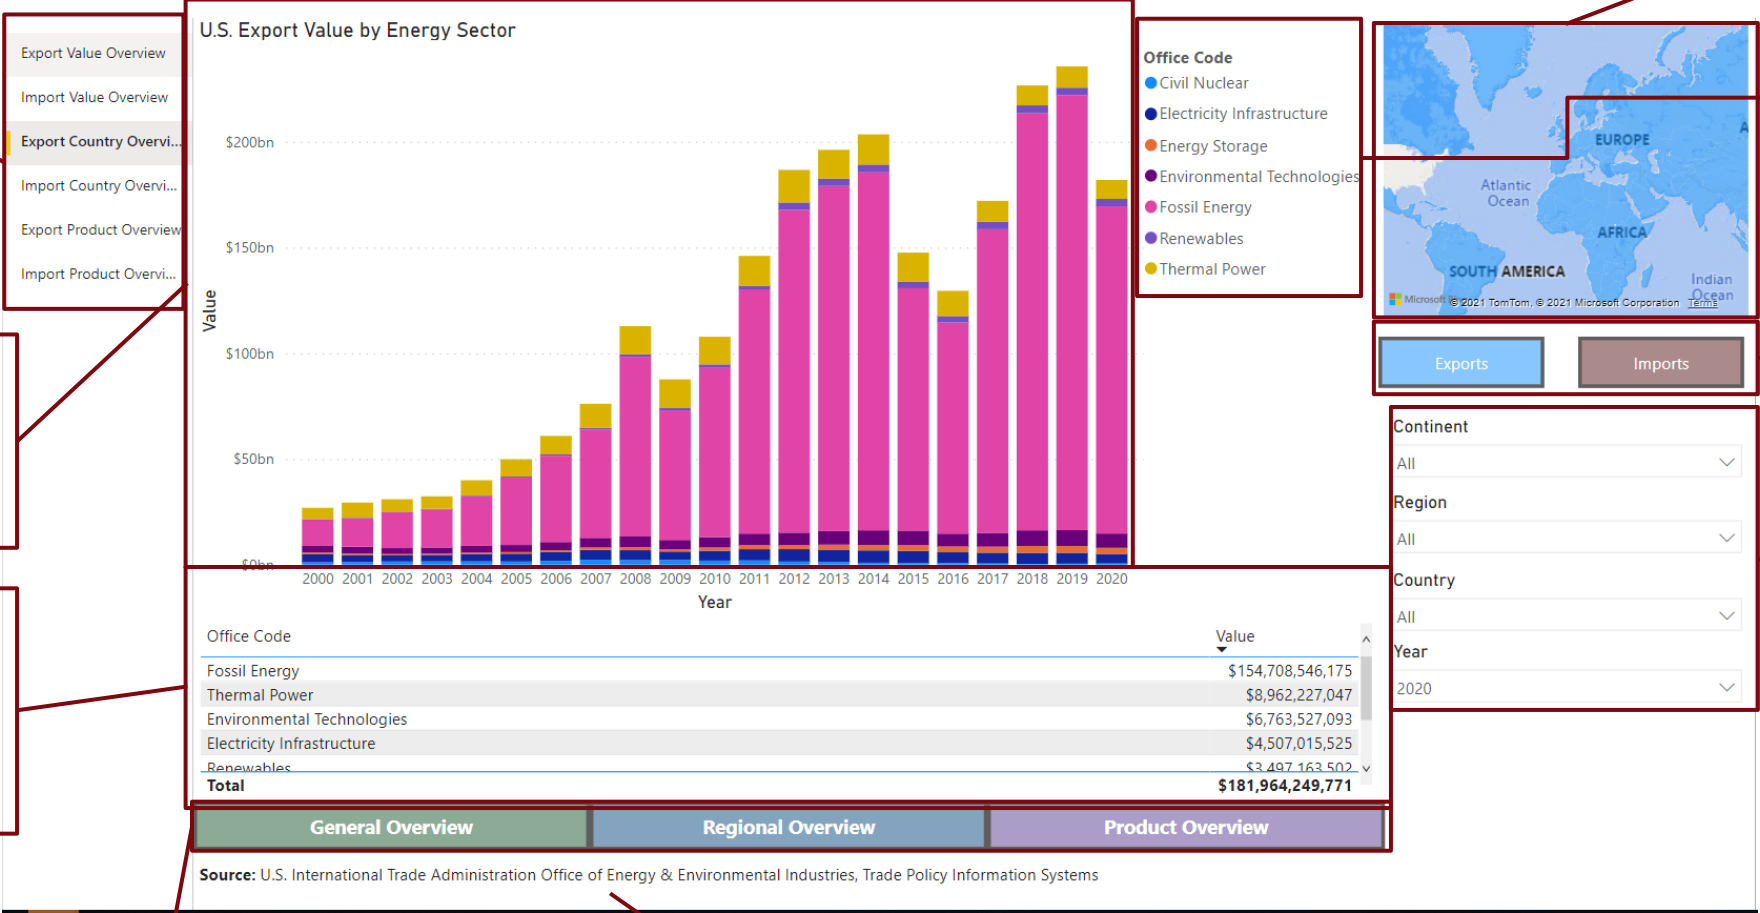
Export Value Overview
Import Value Overview
Export Country Overvi...
Import Country Overvi...
Export Product Overview
Import Product Overvi...

U.S. Export Value by Energy Sector

Value

$200bn
$150bn
$100bn
$50bn
$0bn

2000 2001 2002 2003 2004 2005 2006 2007 2008 2009 2010 2011 2012 2013 2014 2015 2016 2017 2018 2019 2020

Year

Office Code
Civil Nuclear
Electricity Infrastructure
Energy Storage
Environmental Technologies
Fossil Energy
Renewables
Thermal Power

EUROPE
Atlantic Ocean
AFRICA
SOUTH AMERICA
Indian Ocean
Microsoft © 2021 TomTom, © 2021 Microsoft Corporation Terms

Exports
Imports

Continent
All
Region
All
Country
All
Year
2020

| Office Code | Value |
|---|---|
| Fossil Energy | $154,708,546,175 |
| Thermal Power | $8,962,227,047 |
| Environmental Technologies | $6,763,527,093 |
| Electricity Infrastructure | $4,507,015,525 |
| Renewables | $3,497,163,502 |
| Total | $181,964,249,771 |

General Overview
Regional Overview
Product Overview

Source: U.S. International Trade Administration Office of Energy & Environmental Industries, Trade Policy Information Systems